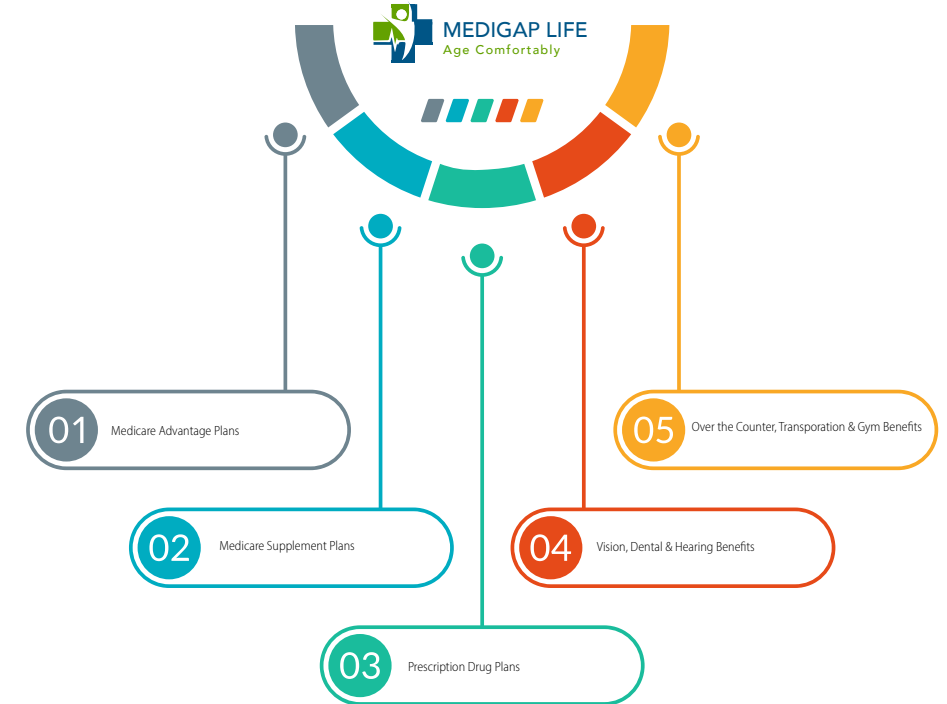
MEDIGAP LIFE
Age Comfortably

01 Medicare Advantage Plans

02 Medicare Supplement Plans

03 Prescription Drug Plans

04 Vision, Dental & Hearing Benefits

05 Over the Counter, Transporation & Gym Benefits